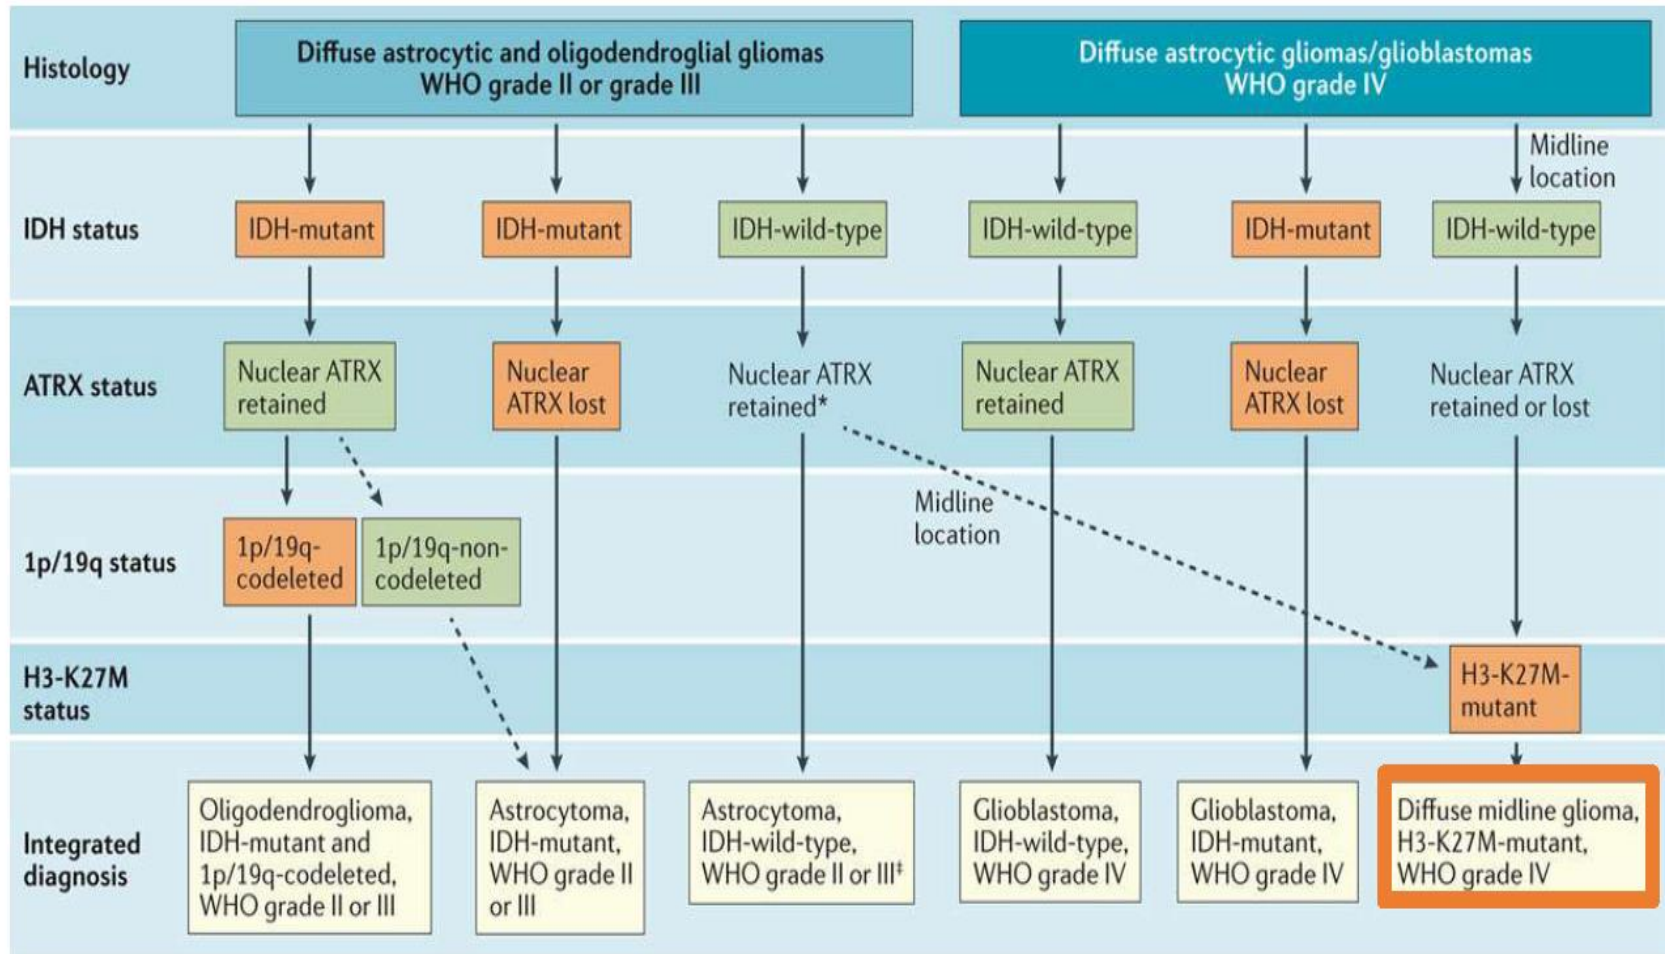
Histology

Diffuse astrocytic and oligodendroglial gliomas WHO grade II or grade III

Diffuse astrocytic gliomas/glioblastomas WHO grade IV

Midline location

IDH status

IDH-mutant

IDH-mutant

IDH-wild-type

IDH-wild-type

IDH-mutant

IDH-wild-type

ATRX status

Nuclear ATRX retained

Nuclear ATRX lost

Nuclear ATRX retained*

Nuclear ATRX retained

Nuclear ATRX lost

Nuclear ATRX retained or lost

Midline location

1p/19q status

1p/19q-codeleted

1p/19q-non-codeleted

H3-K27M status

H3-K27M-mutant

Integrated diagnosis

Oligodendroglioma, IDH-mutant and 1p/19q-codeleted, WHO grade II or III

Astrocytoma, IDH-mutant, WHO grade II or III

Astrocytoma, IDH-wild-type, WHO grade II or III‡

Glioblastoma, IDH-wild-type, WHO grade IV

Glioblastoma, IDH-mutant, WHO grade IV

Diffuse midline glioma, H3-K27M-mutant, WHO grade IV